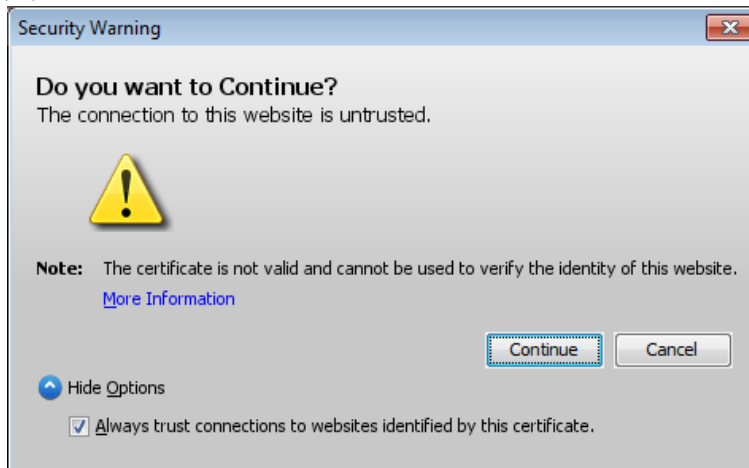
Security Warning

Do you want to Continue?
The connection to this website is untrusted.

Note: The certificate is not valid and cannot be used to verify the identity of this website.
More Information

Continue
Cancel

Hide Options

Always trust connections to websites identified by this certificate.